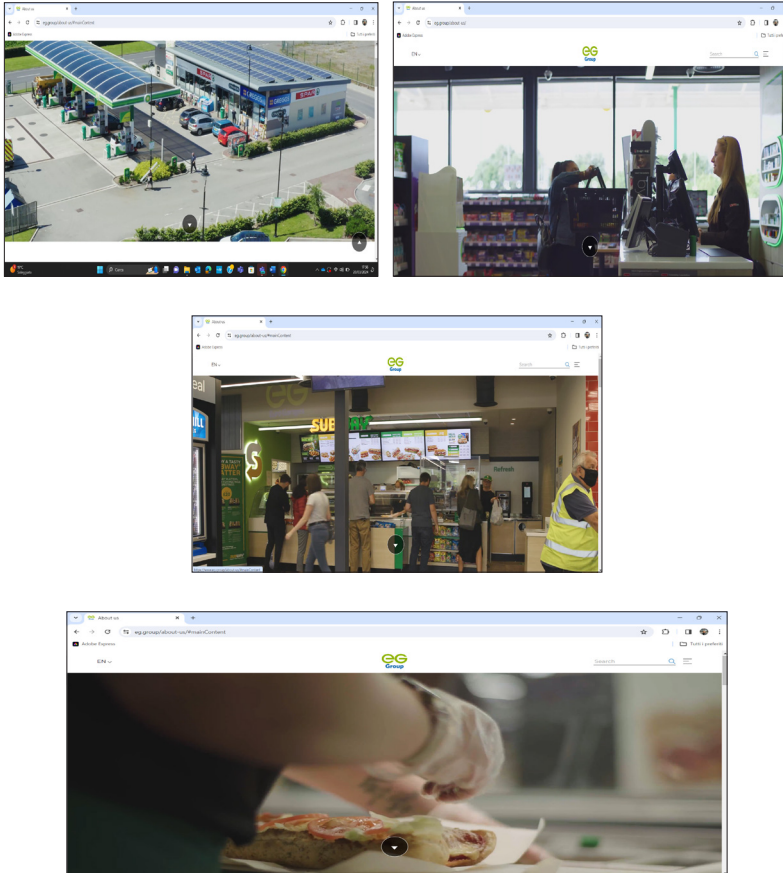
About us
eg.group/about-us/#mainContent
Adobe Express
Tutti i preferiti
Cerca

About us
eg.group/about-us/
Adobe Express
Tutti i preferiti
EN
EG Group
Search

About us
eg.group/about-us/#mainContent
Adobe Express
Tutti i preferiti
EN
EG Group
Search
SUBWAY
Refresh

About us
eg.group/about-us/#mainContent
Adobe Express
Tutti i preferiti
EN
EG Group
Search